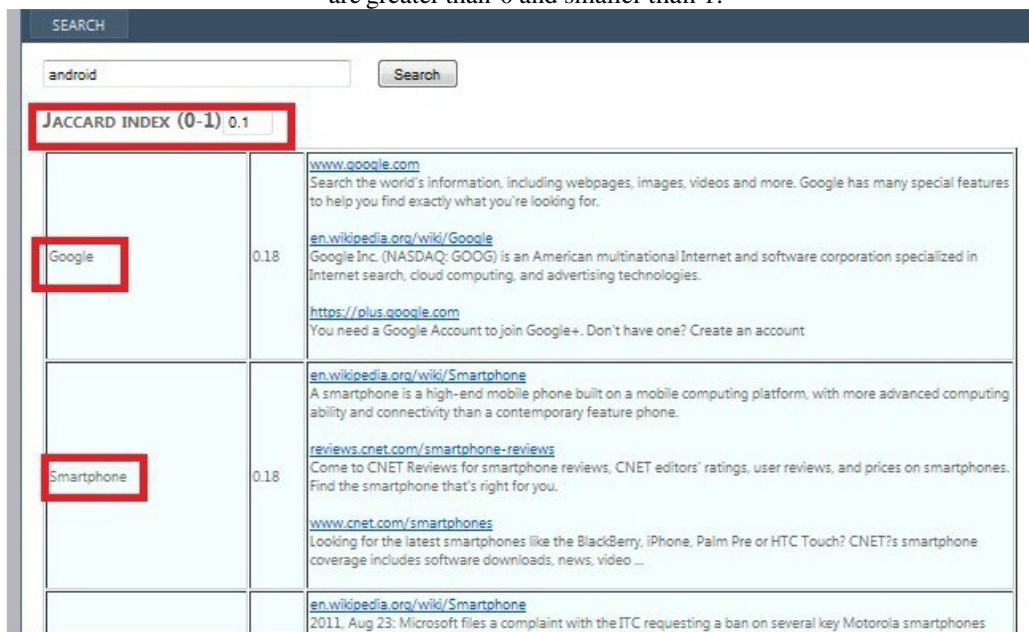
are greater than 0 and smaller than 1.

SEARCH

android

Search

JACCARD INDEX (0-1) 0.1

| | | |
|---|---|---|
| Google | 0.18 | www.google.com<br>Search the world's information, including webpages, images, videos and more. Google has many special features to help you find exactly what you're looking for.<br><br>en.wikipedia.org/wiki/Google<br>Google Inc. (NASDAQ: GOOG) is an American multinational Internet and software corporation specialized in Internet search, cloud computing, and advertising technologies.<br><br>https://plus.google.com<br>You need a Google Account to join Google+. Don't have one? Create an account |
| Smartphone | 0.18 | en.wikipedia.org/wiki/Smartphone<br>A smartphone is a high-end mobile phone built on a mobile computing platform, with more advanced computing ability and connectivity than a contemporary feature phone.<br><br>reviews.cnet.com/smartphone-reviews<br>Come to CNET Reviews for smartphone reviews, CNET editors' ratings, user reviews, and prices on smartphones. Find the smartphone that's right for you.<br><br>www.cnet.com/smartphones<br>Looking for the latest smartphones like the BlackBerry, iPhone, Palm Pre or HTC Touch? CNET?s smartphone coverage includes software downloads, news, video ... |
| | | en.wikipedia.org/wiki/Smartphone<br>2011, Aug 23: Microsoft files a complaint with the ITC requesting a ban on several key Motorola smartphones |